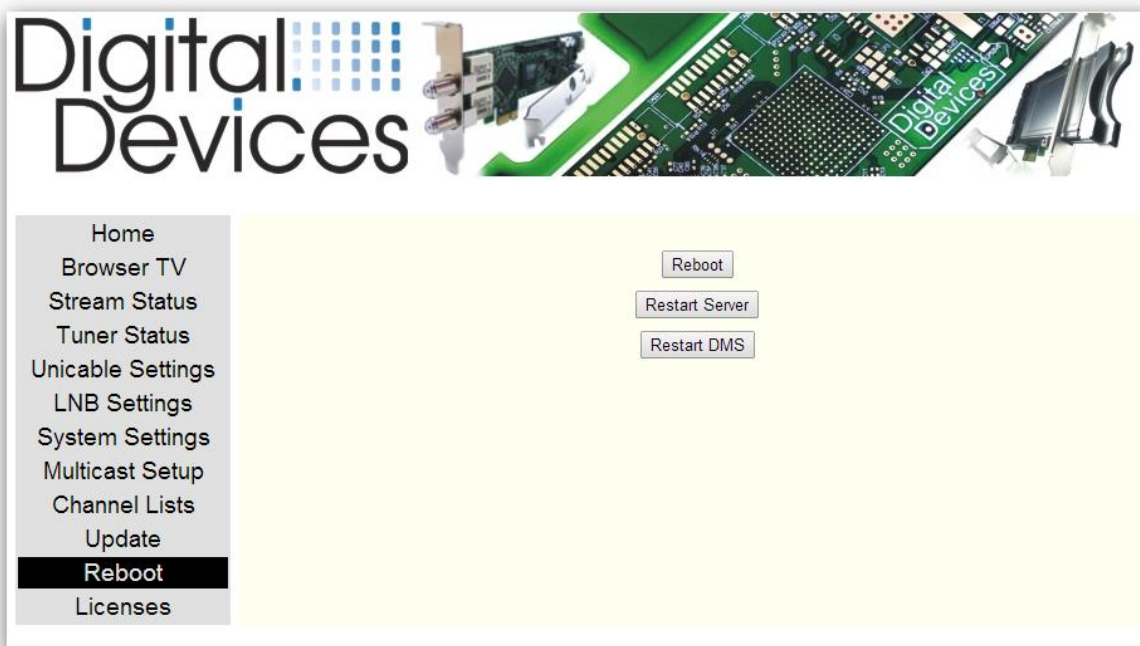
Digital Devices

Digital Devices

Home
Browser TV
Stream Status
Tuner Status
Unicable Settings
LNB Settings
System Settings
Multicast Setup
Channel Lists
Update
Reboot
Licenses

Reboot

Restart Server

Restart DMS